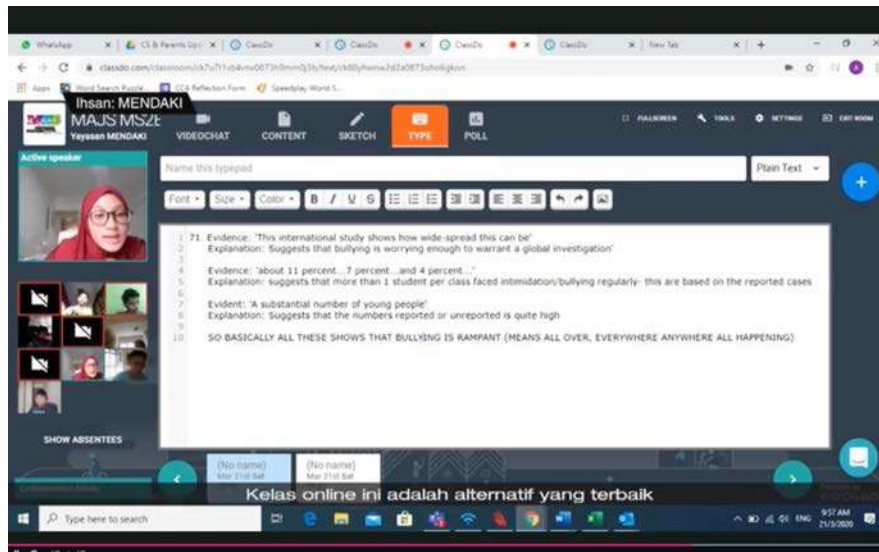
WhatsApp | CS & Parents Upd | ClassDo | ClassDo | ClassDo | ClassDo | New Tab

classdo.com/classroom/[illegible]

Apps | Word Search Puzzle | CCA Reflection Form | Speedplay World S...

Ihsan: MENDAKI

MAJS MSZE
Yayasan MENDAKI

VIDEOCHAT | CONTENT | SKETCH | TYPE | POLL

FULLSCREEN | TOOLS | SETTINGS | EXIT ROOM

Active speaker

Name this typepad

Plain Text

Font | Size | Color | B | I | U | S

1 71. Evidence: 'This international study shows how wide-spread this can be'
2 Explanation: Suggests that bullying is worrying enough to warrant a global investigation'
3
4 Evidence: 'about 11 percent...7 percent...and 4 percent...'
5 Explanation: suggests that more than 1 student per class faced intimidation/bullying regularly- this are based on the reported cases
6
7 Evident: 'A substantial number of young people'
8 Explanation: Suggests that the numbers reported or unreported is quite high
9
10 SO BASICALLY ALL THESE SHOWS THAT BULLYING IS RAMPANT (MEANS ALL OVER, EVERYWHERE ANYWHERE ALL HAPPENING)

SHOW ABSENTEES

(No name)
Mar 21st Sat

(No name)
Mar 21st Sat

Kelas online ini adalah alternatif yang terbaik

Type here to search

ENG 9:57 AM 21/3/2020